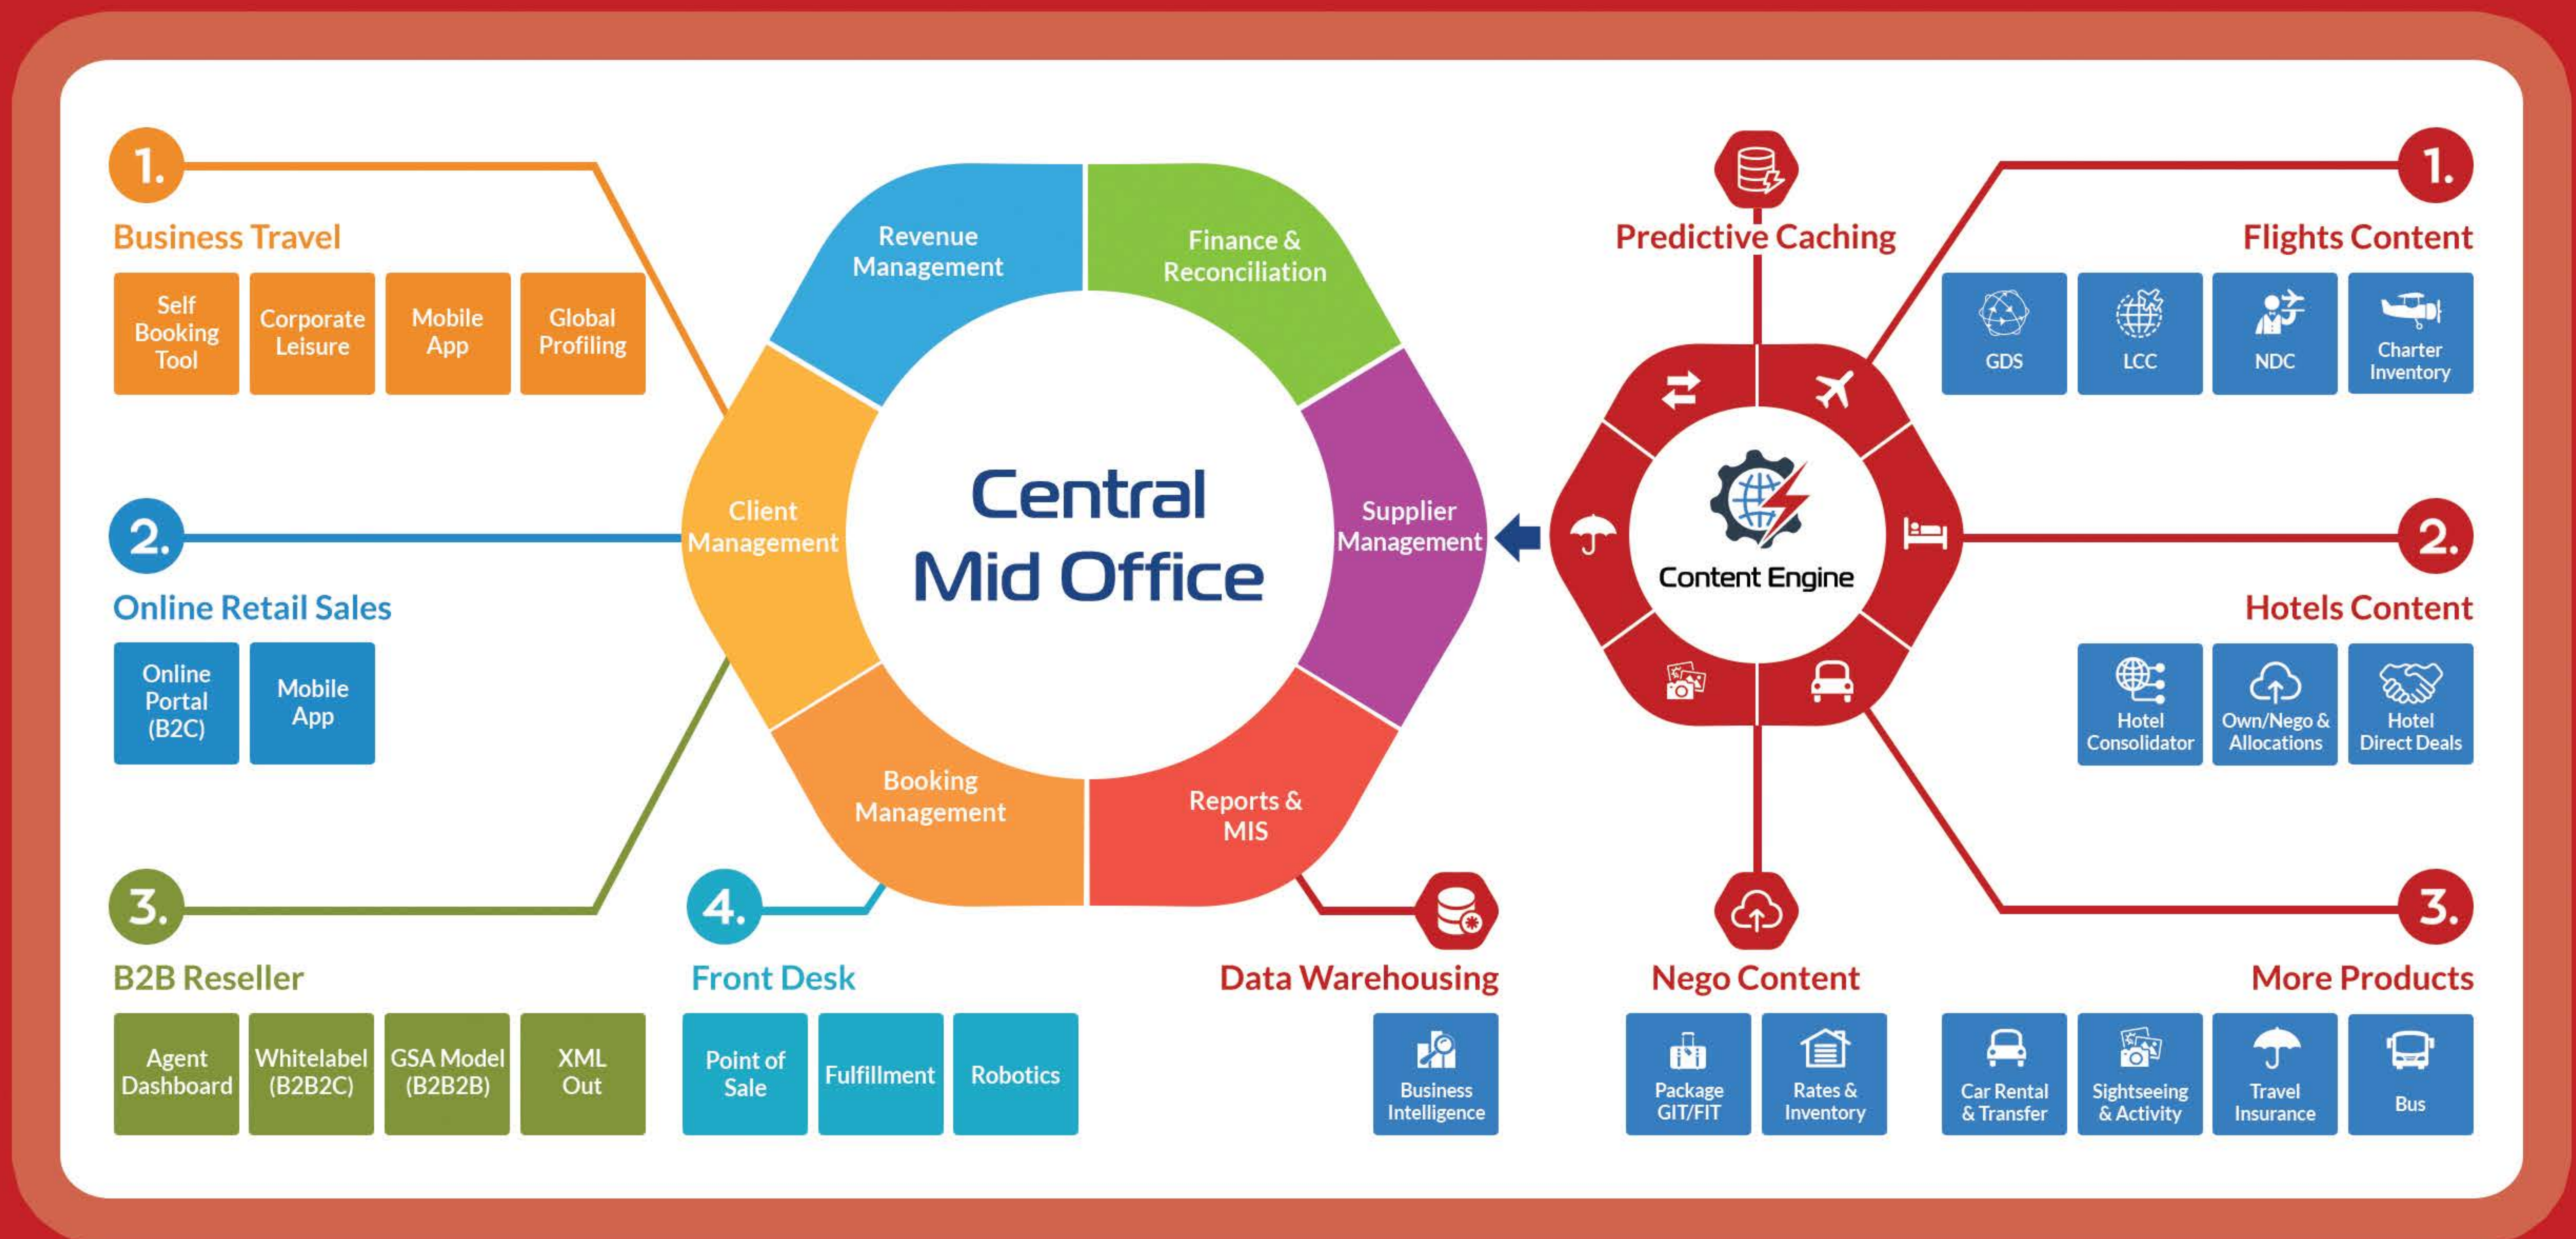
1.
Business Travel
Self Booking Tool
Corporate Leisure
Mobile App
Global Profiling

2.
Online Retail Sales
Online Portal (B2C)
Mobile App

3.
B2B Reseller
Agent Dashboard
Whitelabel (B2B2C)
GSA Model (B2B2B)
XML Out

4.
Front Desk
Point of Sale
Fulfillment
Robotics

Revenue Management
Finance & Reconciliation
Client Management
Central Mid Office
Supplier Management
Booking Management
Reports & MIS

Data Warehousing
Business Intelligence

Predictive Caching

Content Engine

1.
Flights Content
GDS
LCC
NDC
Charter Inventory

2.
Hotels Content
Hotel Consolidator
Own/Nego & Allocations
Hotel Direct Deals

Nego Content
Package GIT/FIT
Rates & Inventory

3.
More Products
Car Rental & Transfer
Sightseeing & Activity
Travel Insurance
Bus